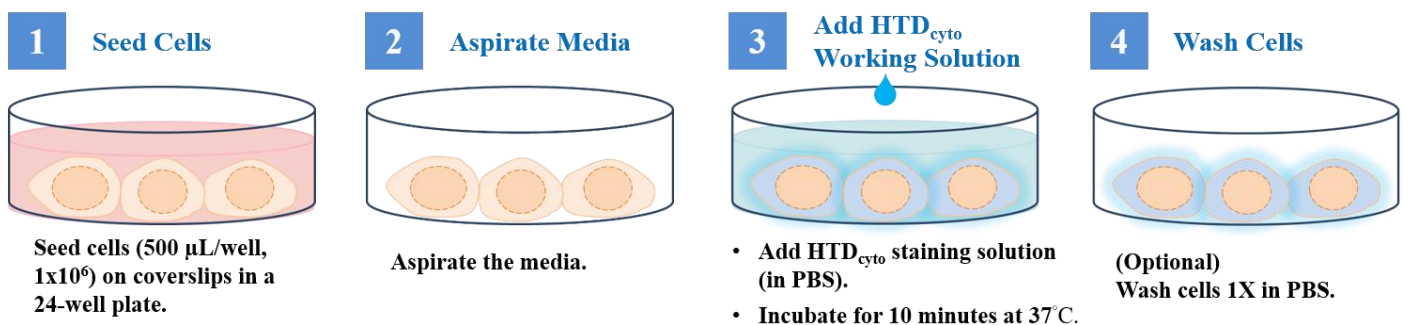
1 Seed Cells

Seed cells (500 µL/well, 1x$10^6$) on coverslips in a 24-well plate.

2 Aspirate Media

Aspirate the media.

3 Add HTD$_{cyto}$ Working Solution

• Add HTD$_{cyto}$ staining solution (in PBS).
• Incubate for 10 minutes at 37°C.

4 Wash Cells

(Optional)
Wash cells 1X in PBS.